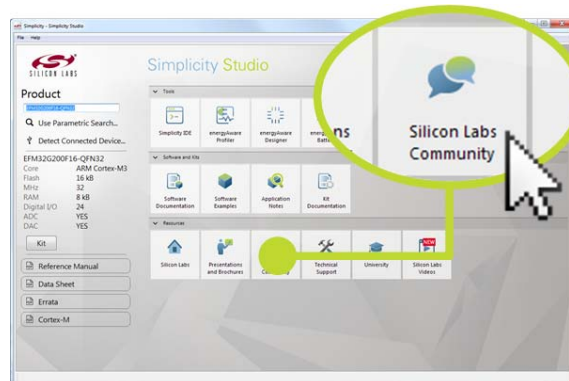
Simplicity - Simplicity Studio

File Help

SILICON LABS

Simplicity Studio

Product

EFM32G200F16-QFN32

Use Parametric Search...

Detect Connected Device...

EFM32G200F16-QFN32

| Core | ARM Cortex-M3 |
|---|---|
| Flash | 16 kB |
| MHz | 32 |
| RAM | 8 kB |
| Digital I/O | 24 |
| ADC | YES |
| DAC | YES |

Kit

Reference Manual

Data Sheet

Errata

Cortex-M

Tools

Simplicity IDE

energyAware Profiler

energyAware Designer

energyAware Battery

Software and kits

Software Documentation

Software Examples

Application Notes

Kit Documentation

Resources

Silicon Labs

Presentations and Brochures

Community

Technical Support

University

NEW

Silicon Labs Videos

Silicon Labs Community